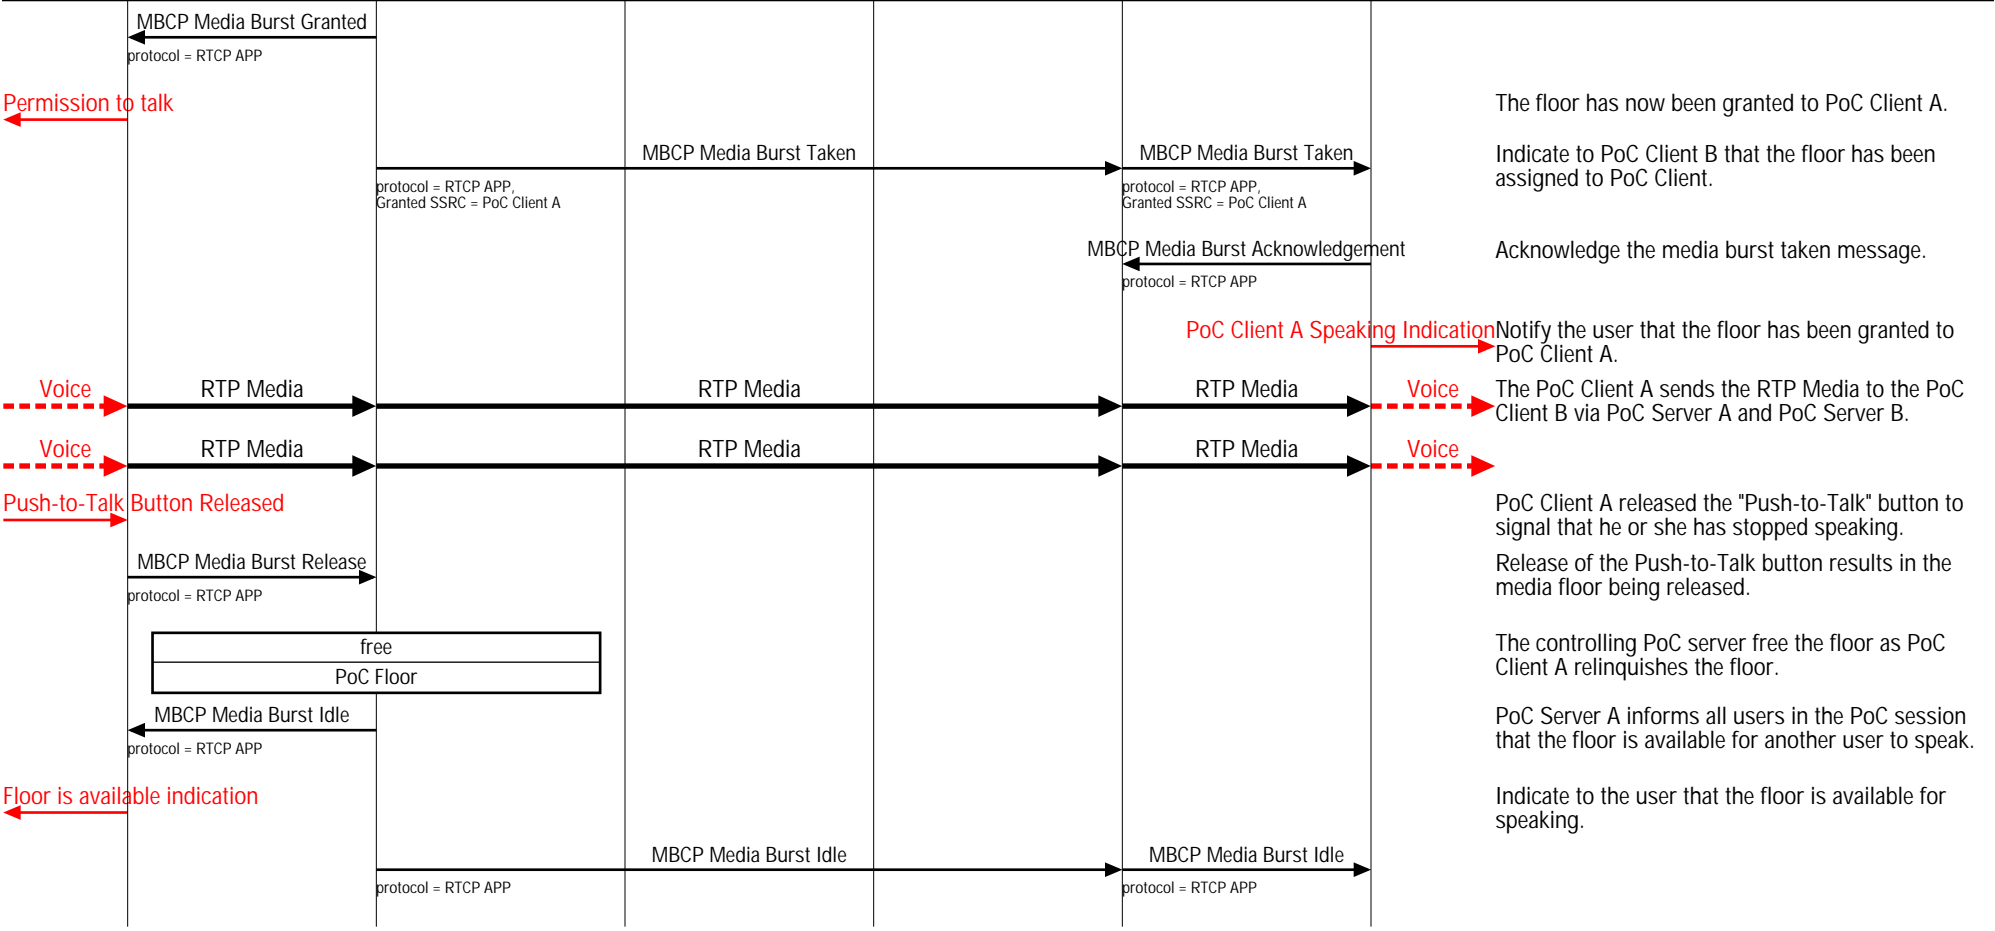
MBCP Media Burst Granted
protocol = RTCP APP

Permission to talk

The floor has now been granted to PoC Client A.

MBCP Media Burst Taken
protocol = RTCP APP, Granted SSRC = PoC Client A

MBCP Media Burst Taken
protocol = RTCP APP, Granted SSRC = PoC Client A

Indicate to PoC Client B that the floor has been assigned to PoC Client.

MBCP Media Burst Acknowledgement
protocol = RTCP APP

Acknowledge the media burst taken message.

PoC Client A Speaking Indication

Notify the user that the floor has been granted to PoC Client A.

Voice
RTP Media
RTP Media
RTP Media
Voice

The PoC Client A sends the RTP Media to the PoC Client B via PoC Server A and PoC Server B.

Voice
RTP Media
RTP Media
RTP Media
Voice

Push-to-Talk Button Released

PoC Client A released the "Push-to-Talk" button to signal that he or she has stopped speaking.

MBCP Media Burst Release
protocol = RTCP APP

Release of the Push-to-Talk button results in the media floor being released.

free
PoC Floor

The controlling PoC server free the floor as PoC Client A relinquishes the floor.

MBCP Media Burst Idle
protocol = RTCP APP

PoC Server A informs all users in the PoC session that the floor is available for another user to speak.

Floor is available indication

Indicate to the user that the floor is available for speaking.

MBCP Media Burst Idle
protocol = RTCP APP

MBCP Media Burst Idle
protocol = RTCP APP